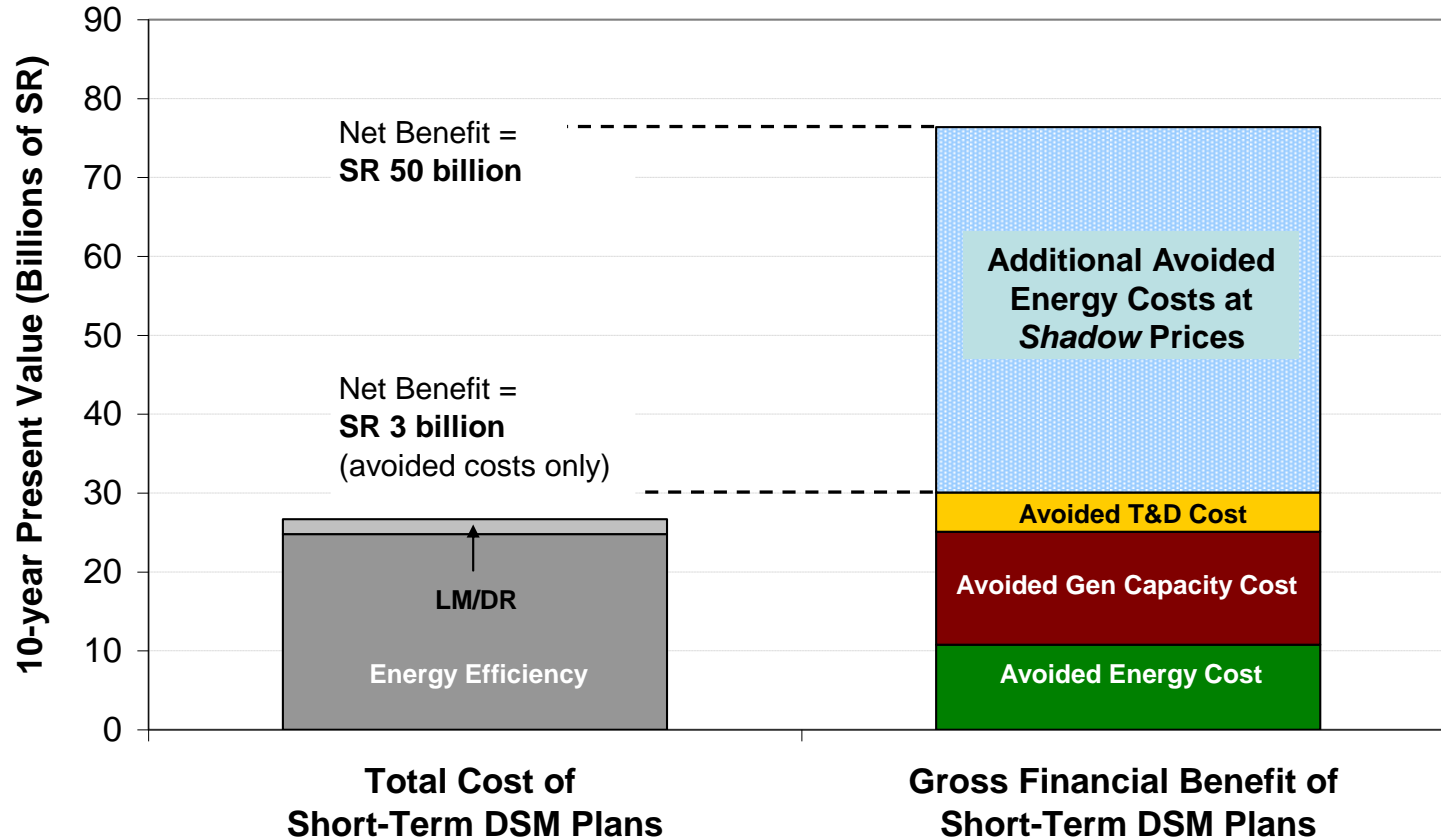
10-year Present Value (Billions of SR)

90
80
70
60
50
40
30
20
10
0

Net Benefit =
**SR 50 billion**

Net Benefit =
**SR 3 billion**
(avoided costs only)

LM/DR

Energy Efficiency

Additional Avoided Energy Costs at *Shadow* Prices

Avoided T&D Cost

Avoided Gen Capacity Cost

Avoided Energy Cost

Total Cost of Short-Term DSM Plans

Gross Financial Benefit of Short-Term DSM Plans